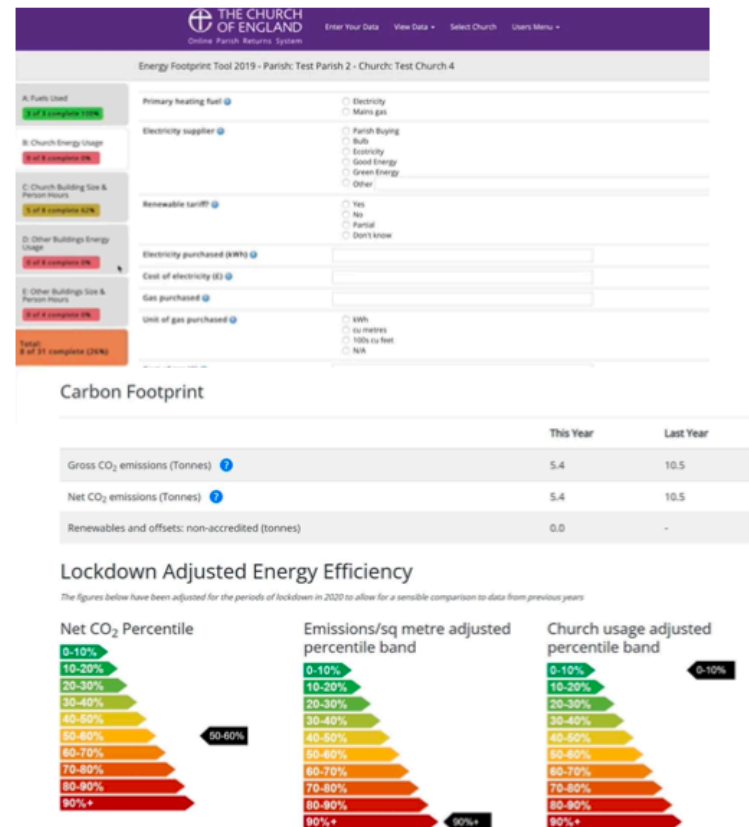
THE CHURCH OF ENGLAND
Online Parish Returns System

Enter Your Data   View Data ▾   Select Church   Users Menu ▾

Energy Footprint Tool 2019 - Parish: Test Parish 2 - Church: Test Church 4

A: Fuels Used
3 of 3 complete 100%

B: Church Energy Usage
0 of 8 complete 0%

C: Church Building Size & Person Hours
5 of 8 complete 62%

D: Other Buildings Energy Usage
0 of 8 complete 0%

E: Other Buildings Size & Person Hours
0 of 4 complete 0%

Total:
8 of 31 complete (26%)

Primary heating fuel
Electricity
Mains gas

Electricity supplier
Parish Buying
Bulb
Ecotricity
Good Energy
Green Energy
Other

Renewable tariff?
Yes
No
Partial
Don't know

Electricity purchased (kWh)

Cost of electricity (£)

Gas purchased

Unit of gas purchased
kWh
cu metres
100s cu feet
N/A

Carbon Footprint

| | This Year | Last Year |
|---|---|---|
| Gross $CO_2$ emissions (Tonnes) | 5.4 | 10.5 |
| Net $CO_2$ emissions (Tonnes) | 5.4 | 10.5 |
| Renewables and offsets: non-accredited (tonnes) | 0.0 | - |

Lockdown Adjusted Energy Efficiency

The figures below have been adjusted for the periods of lockdown in 2020 to allow for a sensible comparison to data from previous years

Net $CO_2$ Percentile
0-10%
10-20%
20-30%
30-40%
40-50%
50-60%
60-70%
70-80%
80-90%
90%+
50-60%

Emissions/sq metre adjusted percentile band
0-10%
10-20%
20-30%
30-40%
40-50%
50-60%
60-70%
70-80%
80-90%
90%+
90%+

Church usage adjusted percentile band
0-10%
10-20%
20-30%
30-40%
40-50%
50-60%
60-70%
70-80%
80-90%
90%+
0-10%